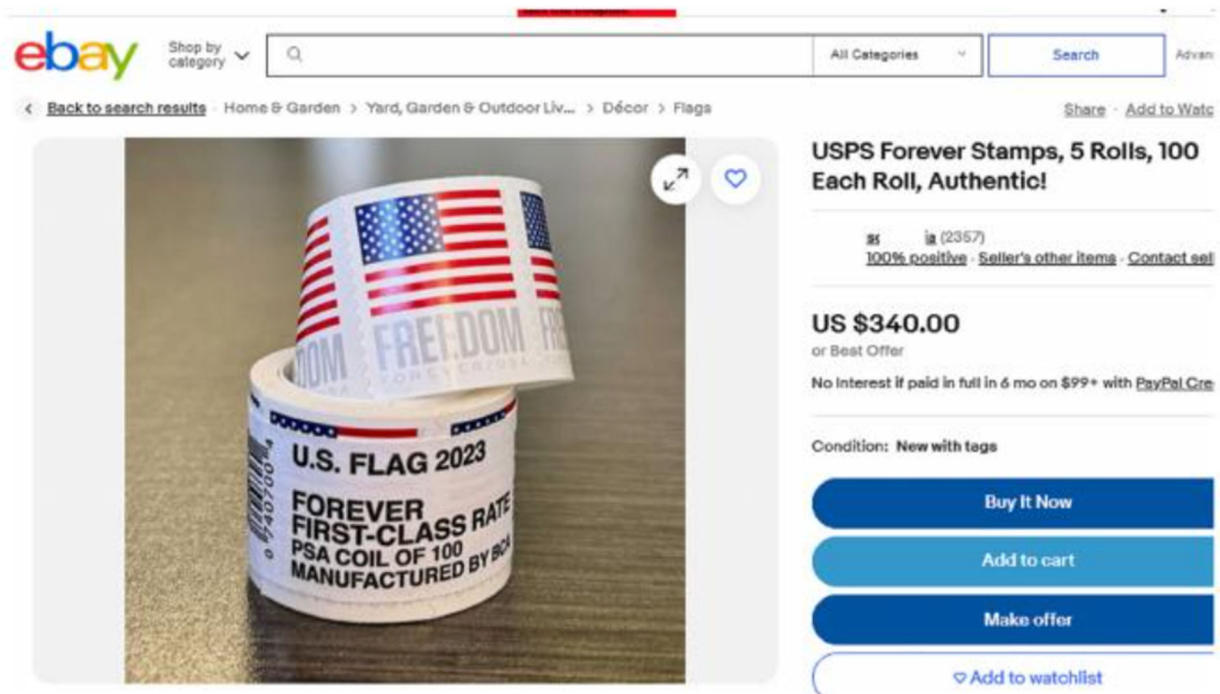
ebay Shop by category

All Categories

Search

Advan

< Back to search results · Home & Garden > Yard, Garden & Outdoor Liv... > Décor > Flags

Share · Add to Watc

USPS Forever Stamps, 5 Rolls, 100 Each Roll, Authentic!

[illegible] (2357)
100% positive · Seller's other items · Contact sell

US $340.00
or Best Offer

No Interest if paid in full in 6 mo on $99+ with PayPal Cre

Condition: New with tags

Buy It Now

Add to cart

Make offer

♡ Add to watchlist

FREEDOM FOREVER USA

U.S. FLAG 2023

FOREVER FIRST-CLASS RATE PSA COIL OF 100 MANUFACTURED BY BCA

0 74070 0